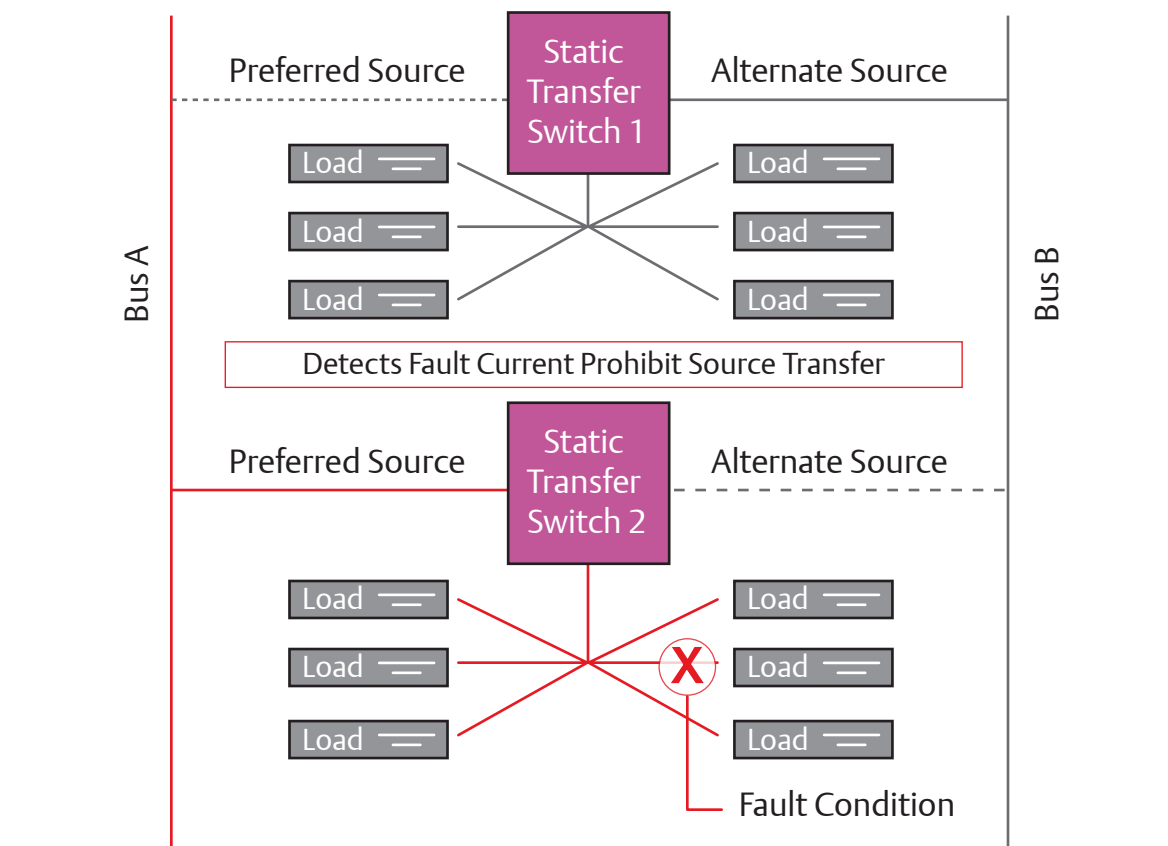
Bus A

Preferred Source

Static Transfer Switch 1

Alternate Source

Bus B

Load

Load

Load

Load

Load

Load

Detects Fault Current Prohibit Source Transfer

Preferred Source

Static Transfer Switch 2

Alternate Source

Load

Load

Load

Load

X

Load

Load

Fault Condition